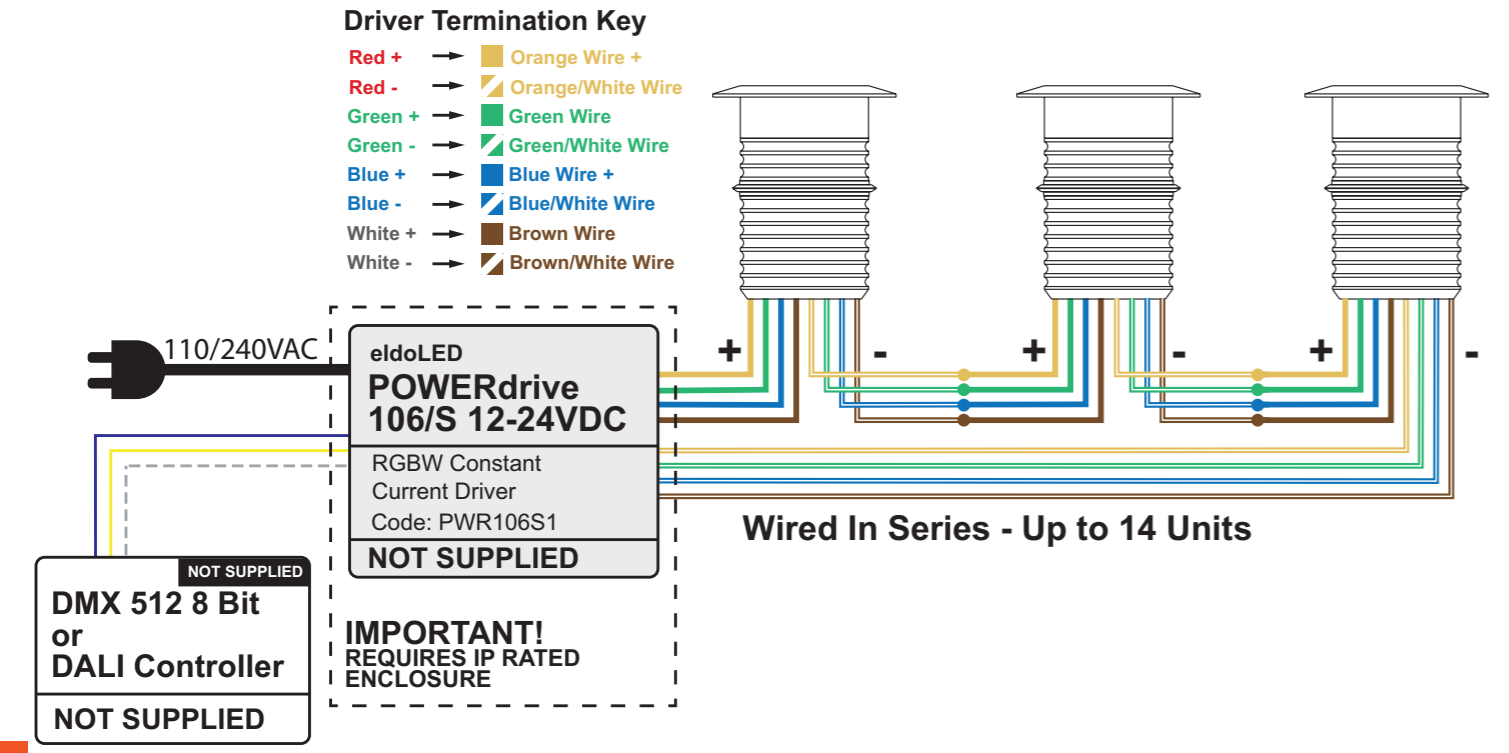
Driver Termination Key

Red + → Orange Wire +
Red - → Orange/White Wire
Green + → Green Wire
Green - → Green/White Wire
Blue + → Blue Wire +
Blue - → Blue/White Wire
White + → Brown Wire
White - → Brown/White Wire

110/240VAC

eldoLED
POWERdrive
106/S 12-24VDC
RGBW Constant
Current Driver
Code: PWR106S1
NOT SUPPLIED

+ - + - + -

Wired In Series - Up to 14 Units

NOT SUPPLIED
DMX 512 8 Bit
or
DALI Controller
NOT SUPPLIED

IMPORTANT!
REQUIRES IP RATED
ENCLOSURE